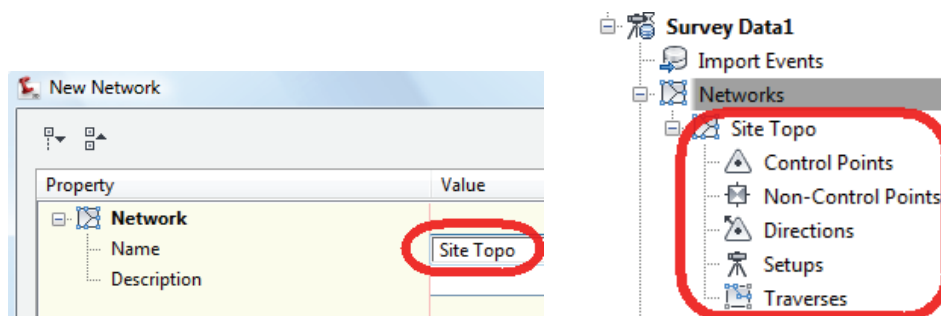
New Network

| Property | Value |
|---|---|
| Network | |
| Name | Site Topo |
| Description | |

Survey Data1
Import Events
Networks
Site Topo
Control Points
Non-Control Points
Directions
Setups
Traverses